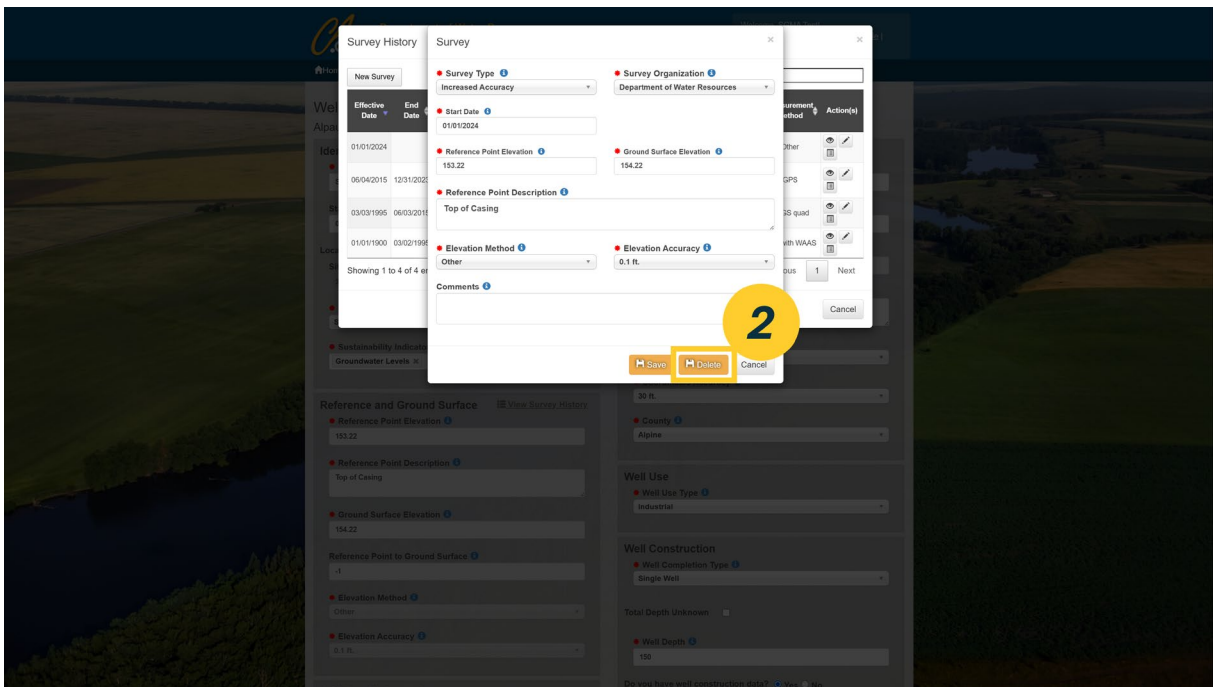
Survey History

New Survey

| Effective Date | End Date | | urement ethod | Action(s) |
|---|---|---|---|---|
| 01/01/2024 | | | Other | |
| 06/04/2015 | 12/31/2023 | | GPS | |
| 03/03/1995 | 06/03/2015 | | GS quad | |
| 01/01/1900 | 03/02/1995 | | with WAAS | |

Showing 1 to 4 of 4 e

ous 1 Next

Cancel

Survey

Survey Type
Increased Accuracy

Survey Organization
Department of Water Resources

Start Date
01/01/2024

Reference Point Elevation
153.22

Ground Surface Elevation
154.22

Reference Point Description
Top of Casing

Elevation Method
Other

Elevation Accuracy
0.1 ft.

Comments

2

Save Delete Cancel

Sustainability Indicator
Groundwater Levels

Reference and Ground Surface
View Survey History

Reference Point Elevation
153.22

Reference Point Description
Top of Casing

Ground Surface Elevation
154.22

Reference Point to Ground Surface
-1

Elevation Method
Other

Elevation Accuracy
0.1 ft.

30 ft.

County
Alpine

Well Use
Well Use Type
Industrial

Well Construction
Well Completion Type
Single Well

Total Depth Unknown

Well Depth
150

Do you have well construction data? Yes No